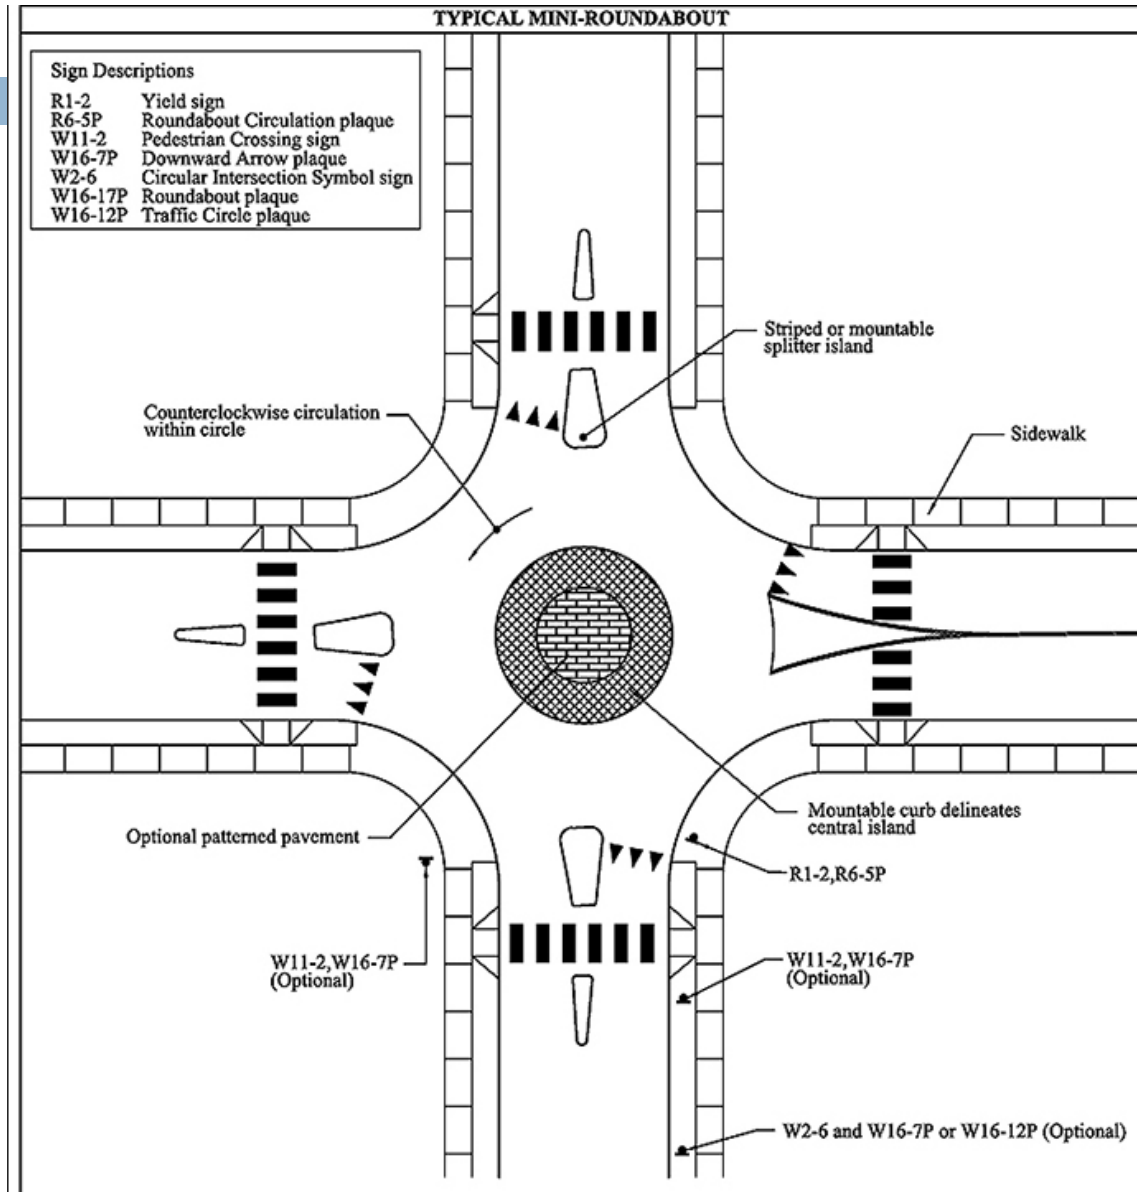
TYPICAL MINI-ROUNDABOUT

Sign Descriptions

| | |
|---|---|
| R1-2 | Yield sign |
| R6-5P | Roundabout Circulation plaque |
| W11-2 | Pedestrian Crossing sign |
| W16-7P | Downward Arrow plaque |
| W2-6 | Circular Intersection Symbol sign |
| W16-17P | Roundabout plaque |
| W16-12P | Traffic Circle plaque |

Striped or mountable splitter island

Counterclockwise circulation within circle

Sidewalk

Optional patterned pavement

Mountable curb delineates central island

R1-2, R6-5P

W11-2, W16-7P (Optional)

W11-2, W16-7P (Optional)

W2-6 and W16-7P or W16-12P (Optional)